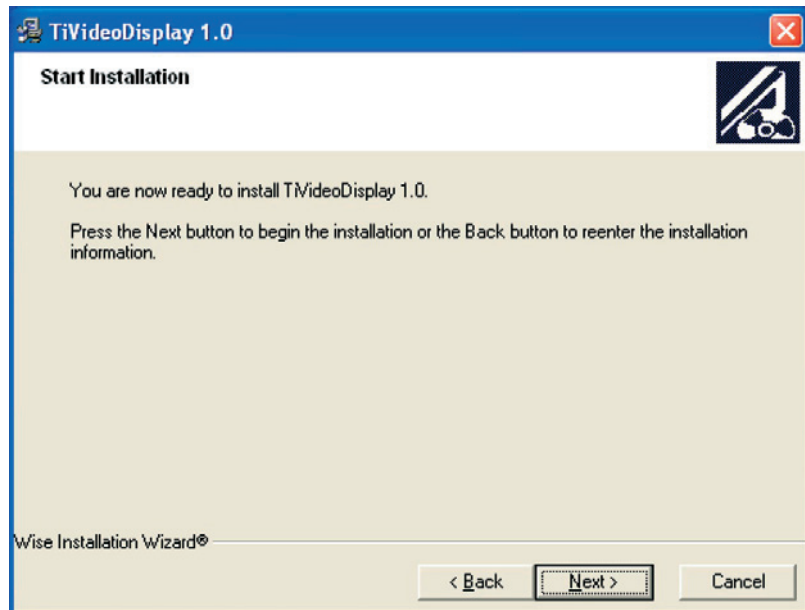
TiVideoDisplay 1.0

Start Installation

You are now ready to install TiVideoDisplay 1.0.

Press the Next button to begin the installation or the Back button to reenter the installation information.

Wise Installation Wizard®

< Back

Next >

Cancel